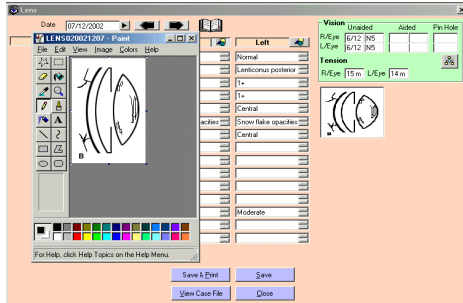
Lens

Date 07/12/2002

LENS020021207 - Paint

File Edit View Image Colors Help

B

For Help, click Help Topics on the Help Menu.

Left

Normal
Lenticonus posterior
1+
1+
Central
acities
Snow flake opacities
Central
Moderate

Vision
Unaided
Aided
Pin Hole
R/Eye 6/12 N5
L/Eye 6/12 N5

Tension
R/Eye 15 m L/Eye 14 m

Save & Print
Save
View Case File
Close